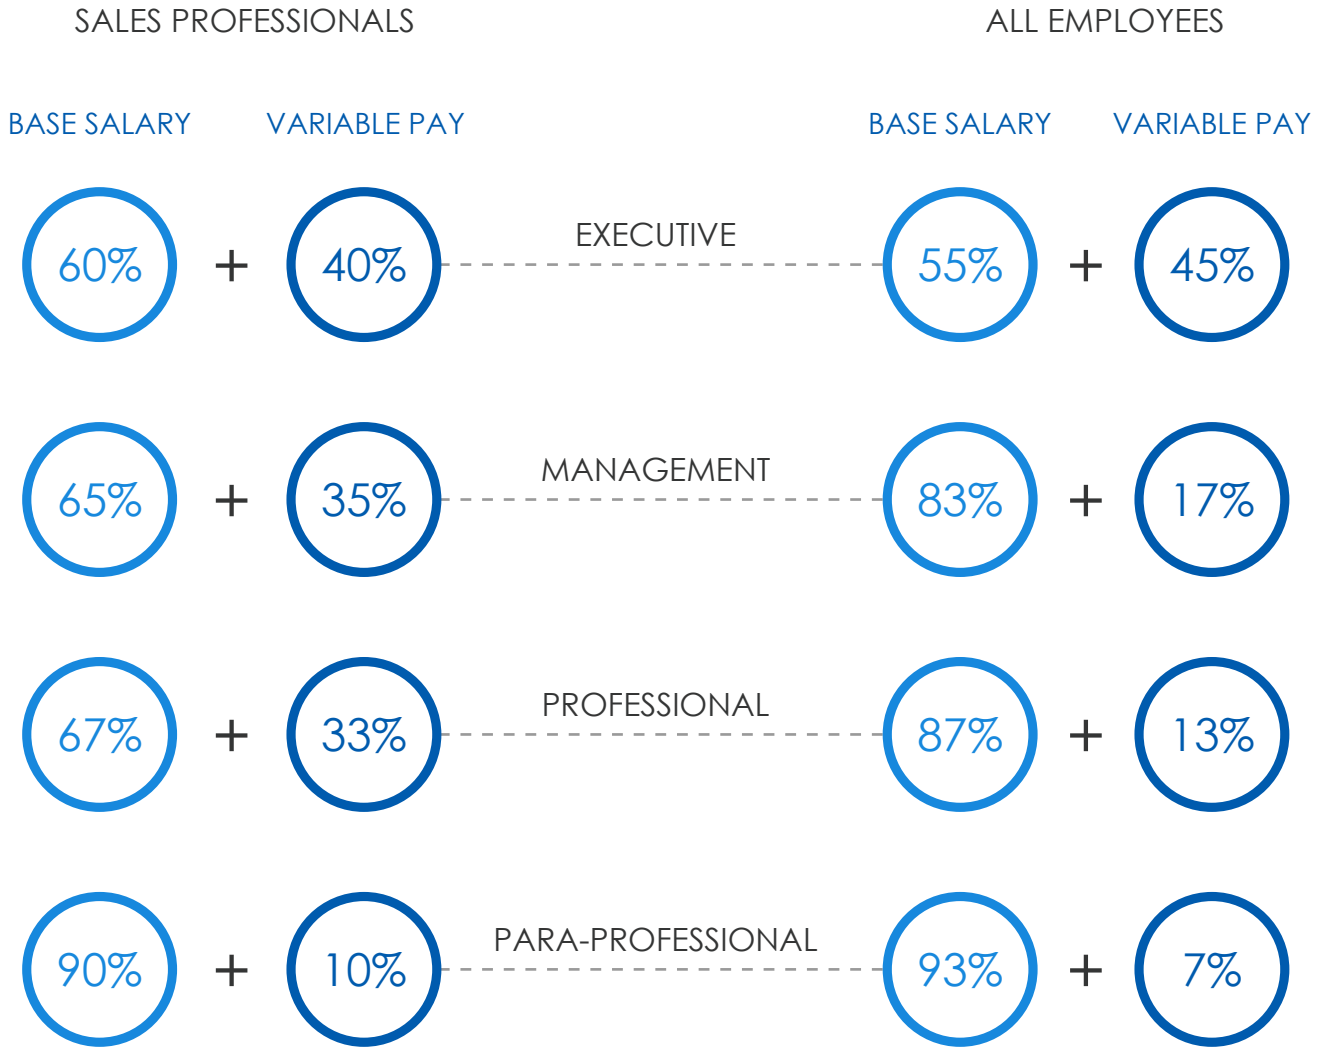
SALES PROFESSIONALS

ALL EMPLOYEES

BASE SALARY

VARIABLE PAY

BASE SALARY

VARIABLE PAY

60% + 40%

EXECUTIVE

55% + 45%

65% + 35%

MANAGEMENT

83% + 17%

67% + 33%

PROFESSIONAL

87% + 13%

90% + 10%

PARA-PROFESSIONAL

93% + 7%